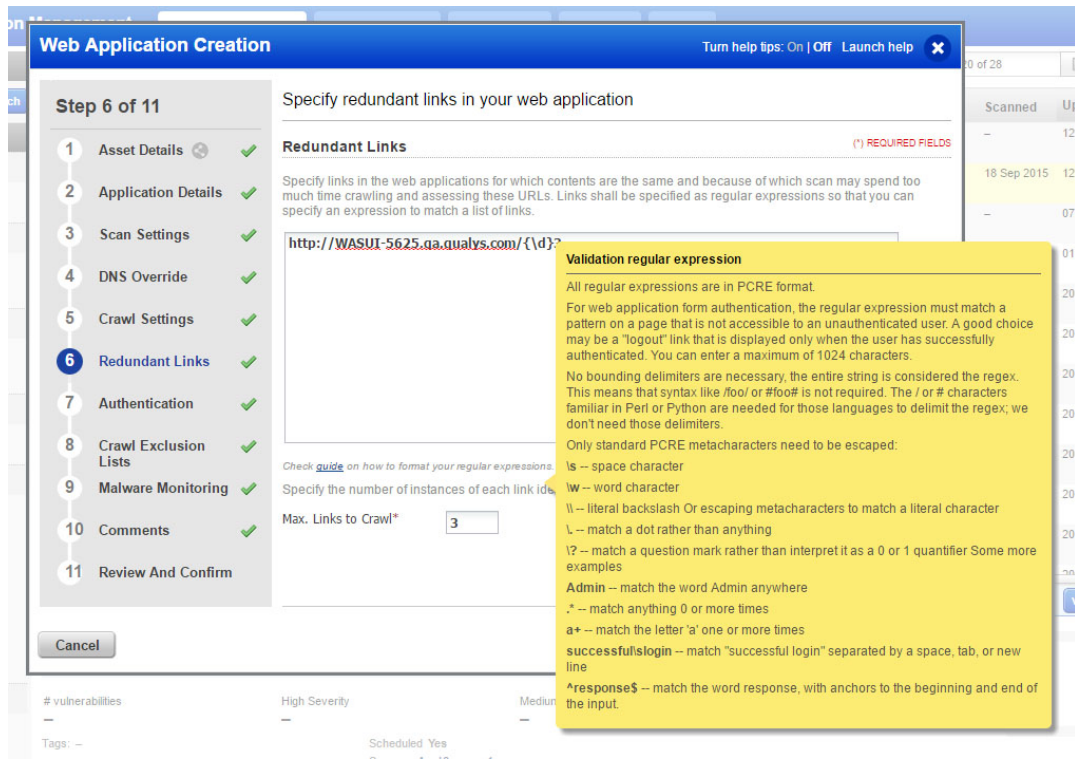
on Management

Web Application Creation

Turn help tips: On | Off Launch help

Step 6 of 11

1 Asset Details
2 Application Details
3 Scan Settings
4 DNS Override
5 Crawl Settings
6 Redundant Links
7 Authentication
8 Crawl Exclusion Lists
9 Malware Monitoring
10 Comments
11 Review And Confirm

Specify redundant links in your web application

Redundant Links

(*) REQUIRED FIELDS

Specify links in the web applications for which contents are the same and because of which scan may spend too much time crawling and assessing these URLs. Links shall be specified as regular expressions so that you can specify an expression to match a list of links.

http://WASUI-5625.qa.qualys.com/{\d}?

Check guide on how to format your regular expressions.

Specify the number of instances of each link ide

Max. Links to Crawl* 3

Cancel

Validation regular expression

All regular expressions are in PCRE format.

For web application form authentication, the regular expression must match a pattern on a page that is not accessible to an unauthenticated user. A good choice may be a "logout" link that is displayed only when the user has successfully authenticated. You can enter a maximum of 1024 characters.

No bounding delimiters are necessary, the entire string is considered the regex. This means that syntax like /foo/ or #foo# is not required. The / or # characters familiar in Perl or Python are needed for those languages to delimit the regex; we don't need those delimiters.

Only standard PCRE metacharacters need to be escaped:

\s -- space character

\w -- word character

\\ -- literal backslash Or escaping metacharacters to match a literal character

\. -- match a dot rather than anything

\? -- match a question mark rather than interpret it as a 0 or 1 quantifier Some more examples

Admin -- match the word Admin anywhere

.* -- match anything 0 or more times

a+ -- match the letter 'a' one or more times

successful\slogin -- match "successful login" separated by a space, tab, or new line

^response$ -- match the word response, with anchors to the beginning and end of the input.

20 of 28

Scanned Up
– 12
18 Sep 2015 12
– 07
01
20
20
20
20
20
20
20

# vulnerabilities
–
High Severity
–
Medium
Tags: –
Scheduled Yes